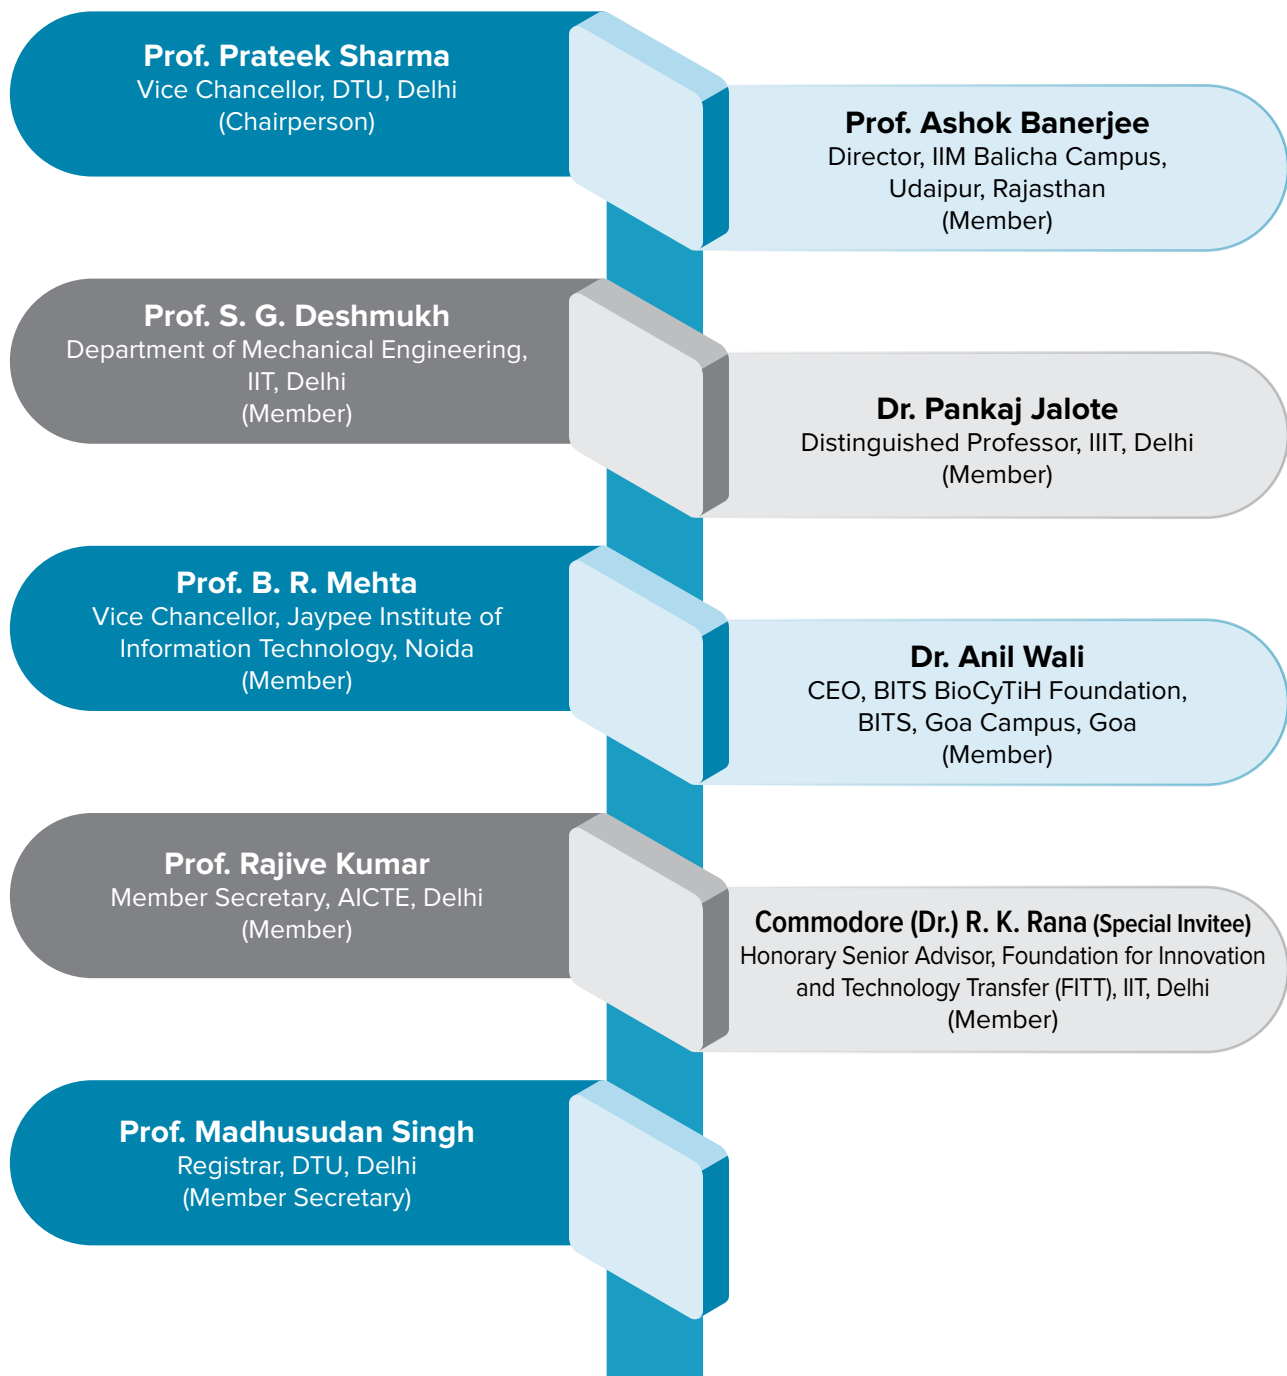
Prof. Prateek Sharma
Vice Chancellor, DTU, Delhi
(Chairperson)

Prof. Ashok Banerjee
Director, IIM Balicha Campus, Udaipur, Rajasthan
(Member)

Prof. S. G. Deshmukh
Department of Mechanical Engineering, IIT, Delhi
(Member)

Dr. Pankaj Jalote
Distinguished Professor, IIIT, Delhi
(Member)

Prof. B. R. Mehta
Vice Chancellor, Jaypee Institute of Information Technology, Noida
(Member)

Dr. Anil Wali
CEO, BITS BioCyTiH Foundation, BITS, Goa Campus, Goa
(Member)

Prof. Rajive Kumar
Member Secretary, AICTE, Delhi
(Member)

Commodore (Dr.) R. K. Rana (Special Invitee)
Honorary Senior Advisor, Foundation for Innovation and Technology Transfer (FITT), IIT, Delhi
(Member)

Prof. Madhusudan Singh
Registrar, DTU, Delhi
(Member Secretary)